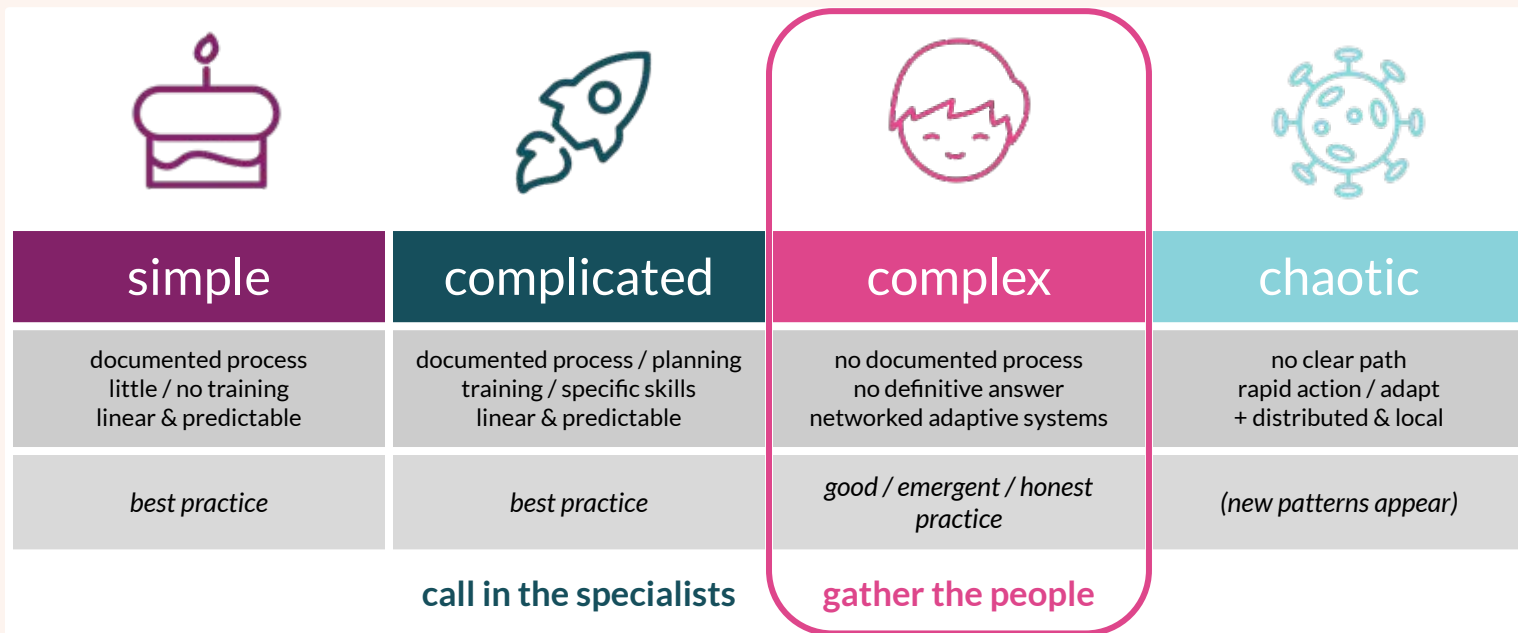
| simple | complicated | complex | chaotic |
|---|---|---|---|
| documented process<br>little / no training<br>linear & predictable | documented process / planning<br>training / specific skills<br>linear & predictable | no documented process<br>no definitive answer<br>networked adaptive systems | no clear path<br>rapid action / adapt<br>+ distributed & local |
| *best practice* | *best practice* | *good / emergent / honest practice* | *(new patterns appear)* |
| | call in the specialists | gather the people | |